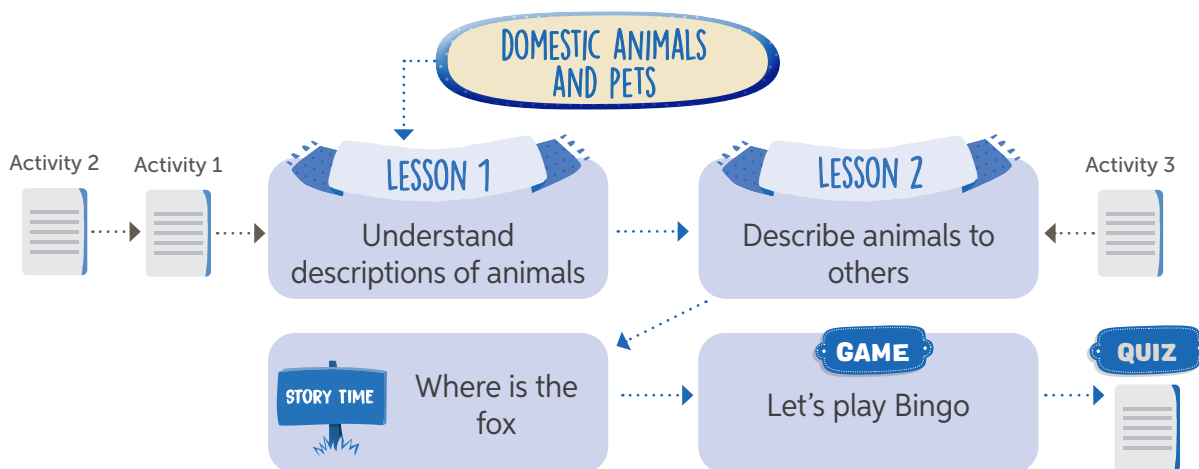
DOMESTIC ANIMALS AND PETS

Activity 2

Activity 1

LESSON 1

Understand descriptions of animals

LESSON 2

Describe animals to others

Activity 3

STORY TIME

Where is the fox

GAME

Let's play Bingo

QUIZ